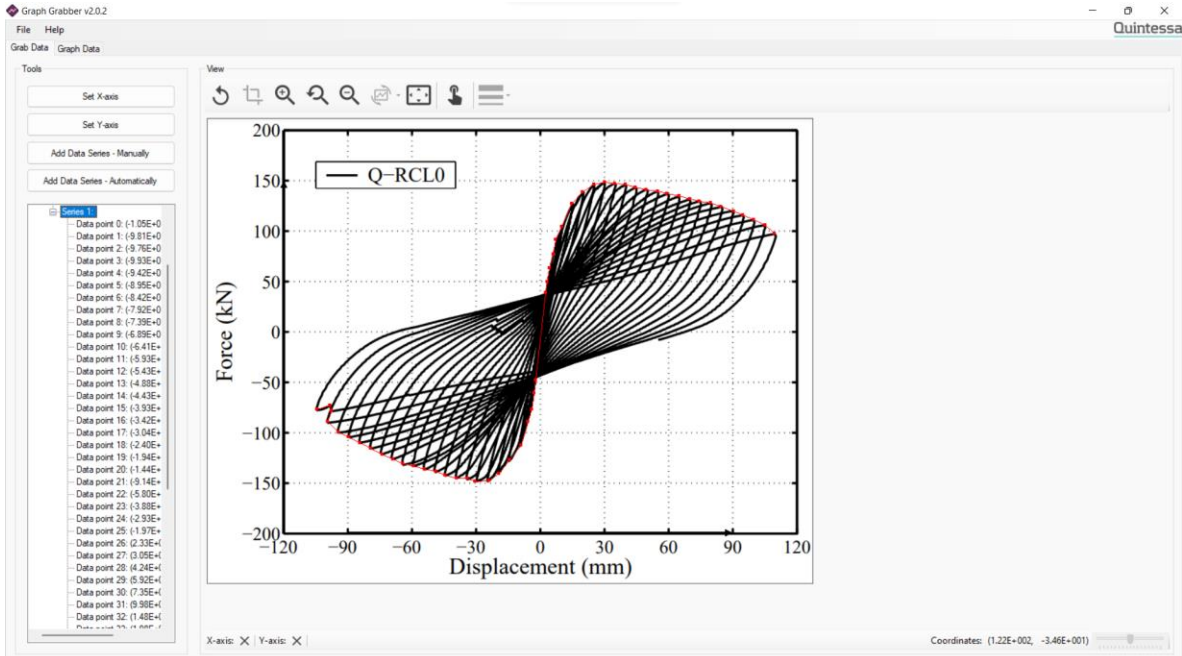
Graph Grabber v2.0.2

File Help

Quintessa

Grab Data Graph Data

Tools

Set X-axis

Set Y-axis

Add Data Series - Manually

Add Data Series - Automatically

Series 1:
Data point 0: (-1.05E+0
Data point 1: (-9.81E+0
Data point 2: (-9.76E+0
Data point 3: (-9.93E+0
Data point 4: (-9.42E+0
Data point 5: (-8.95E+0
Data point 6: (-8.42E+0
Data point 7: (-7.92E+0
Data point 8: (-7.39E+0
Data point 9: (-6.89E+0
Data point 10: (-6.41E+
Data point 11: (-5.93E+
Data point 12: (-5.43E+
Data point 13: (-4.88E+
Data point 14: (-4.43E+
Data point 15: (-3.93E+
Data point 16: (-3.42E+
Data point 17: (-3.04E+
Data point 18: (-2.40E+
Data point 19: (-1.94E+
Data point 20: (-1.44E+
Data point 21: (-9.14E+
Data point 22: (-5.80E+
Data point 23: (-3.88E+
Data point 24: (-2.93E+
Data point 25: (-1.97E+
Data point 26: (2.33E+(
Data point 27: (3.05E+(
Data point 28: (4.24E+(
Data point 29: (5.92E+(
Data point 30: (7.35E+(
Data point 31: (9.98E+(
Data point 32: (1.48E+(
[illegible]

View

Q−RCL0

Force (kN)

200
150
100
50
0
−50
−100
−150
−200

−120 −90 −60 −30 0 30 60 90 120

Displacement (mm)

X-axis: ✕ | Y-axis: ✕

Coordinates: (1.22E+002, -3.46E+001)